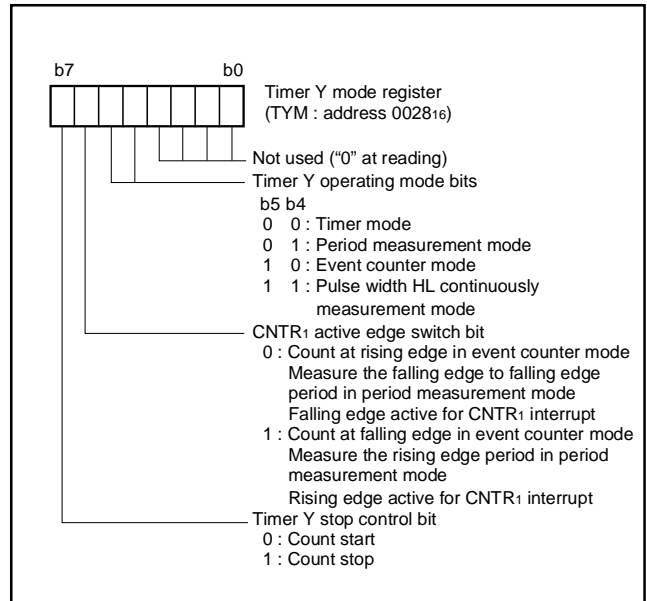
b7 b0

Timer Y mode register
(TYM : address $0028_{16}$)

Not used ("0" at reading)

Timer Y operating mode bits
b5 b4
0 0 : Timer mode
0 1 : Period measurement mode
1 0 : Event counter mode
1 1 : Pulse width HL continuously measurement mode

$CNTR_1$ active edge switch bit
0 : Count at rising edge in event counter mode
Measure the falling edge to falling edge period in period measurement mode
Falling edge active for $CNTR_1$ interrupt
1 : Count at falling edge in event counter mode
Measure the rising edge period in period measurement mode
Rising edge active for $CNTR_1$ interrupt

Timer Y stop control bit
0 : Count start
1 : Count stop